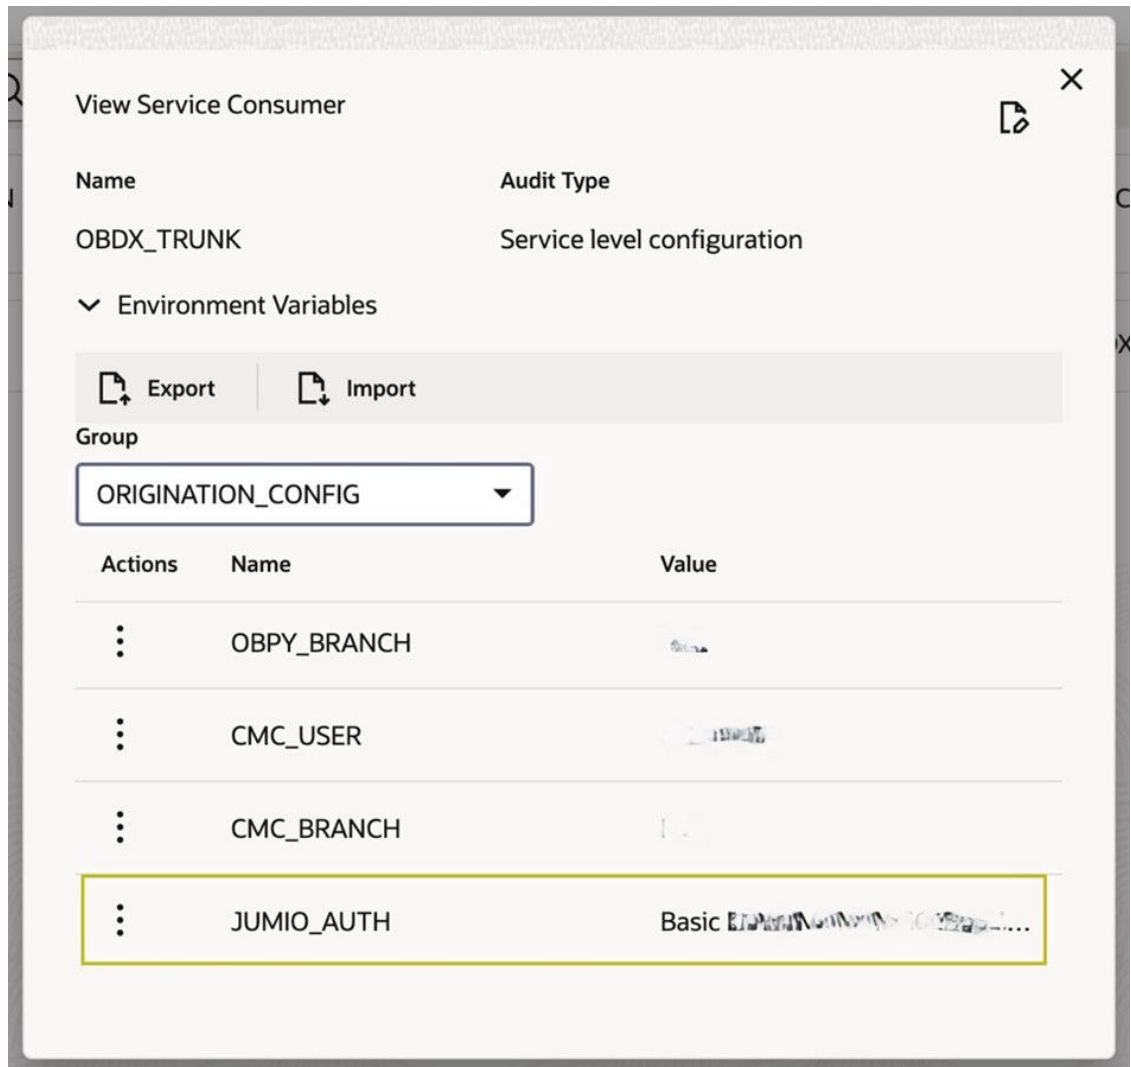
View Service Consumer

Name

OBDX_TRUNK

Audit Type

Service level configuration

Environment Variables

Export

Import

Group

ORIGINATION_CONFIG

| Actions | Name | Value |
|---|---|---|
| ⋮ | OBPY_BRANCH | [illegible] |
| ⋮ | CMC_USER | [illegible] |
| ⋮ | CMC_BRANCH | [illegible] |
| ⋮ | JUMIO_AUTH | Basic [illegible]... |